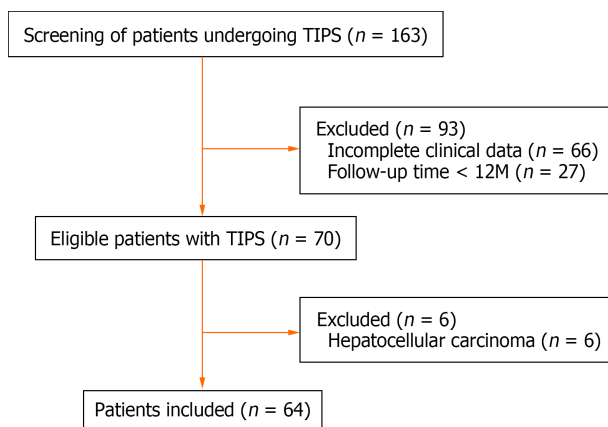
Screening of patients undergoing TIPS ($n$ = 163)

Excluded ($n$ = 93)
Incomplete clinical data ($n$ = 66)
Follow-up time < 12M ($n$ = 27)

Eligible patients with TIPS ($n$ = 70)

Excluded ($n$ = 6)
Hepatocellular carcinoma ($n$ = 6)

Patients included ($n$ = 64)